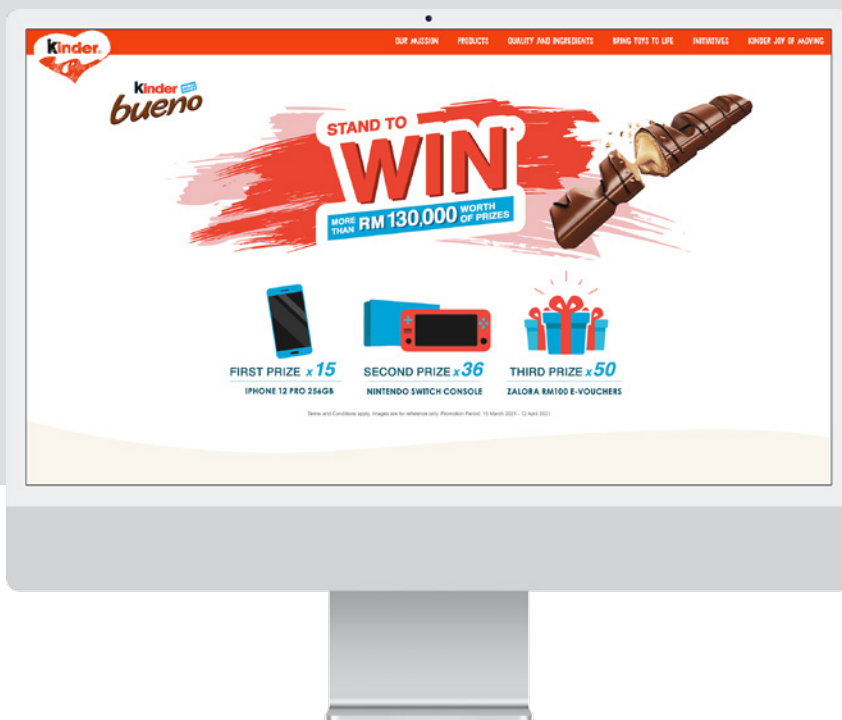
kinder

OUR MISSION PRODUCTS QUALITY AND INGREDIENTS BRING TOYS TO LIFE INITIATIVES KINDER JOY OF MOVING

kinder bueno

STAND TO WIN*

MORE THAN RM 130,000 WORTH OF PRIZES

FIRST PRIZE x 15
IPHONE 12 PRO 256GB

SECOND PRIZE x 36
NINTENDO SWITCH CONSOLE

THIRD PRIZE x 50
ZALORA RM100 E-VOUCHERS

Terms and Conditions apply. Images are for reference only. Promotion Period: 15 March 2021 – 12 April 2021